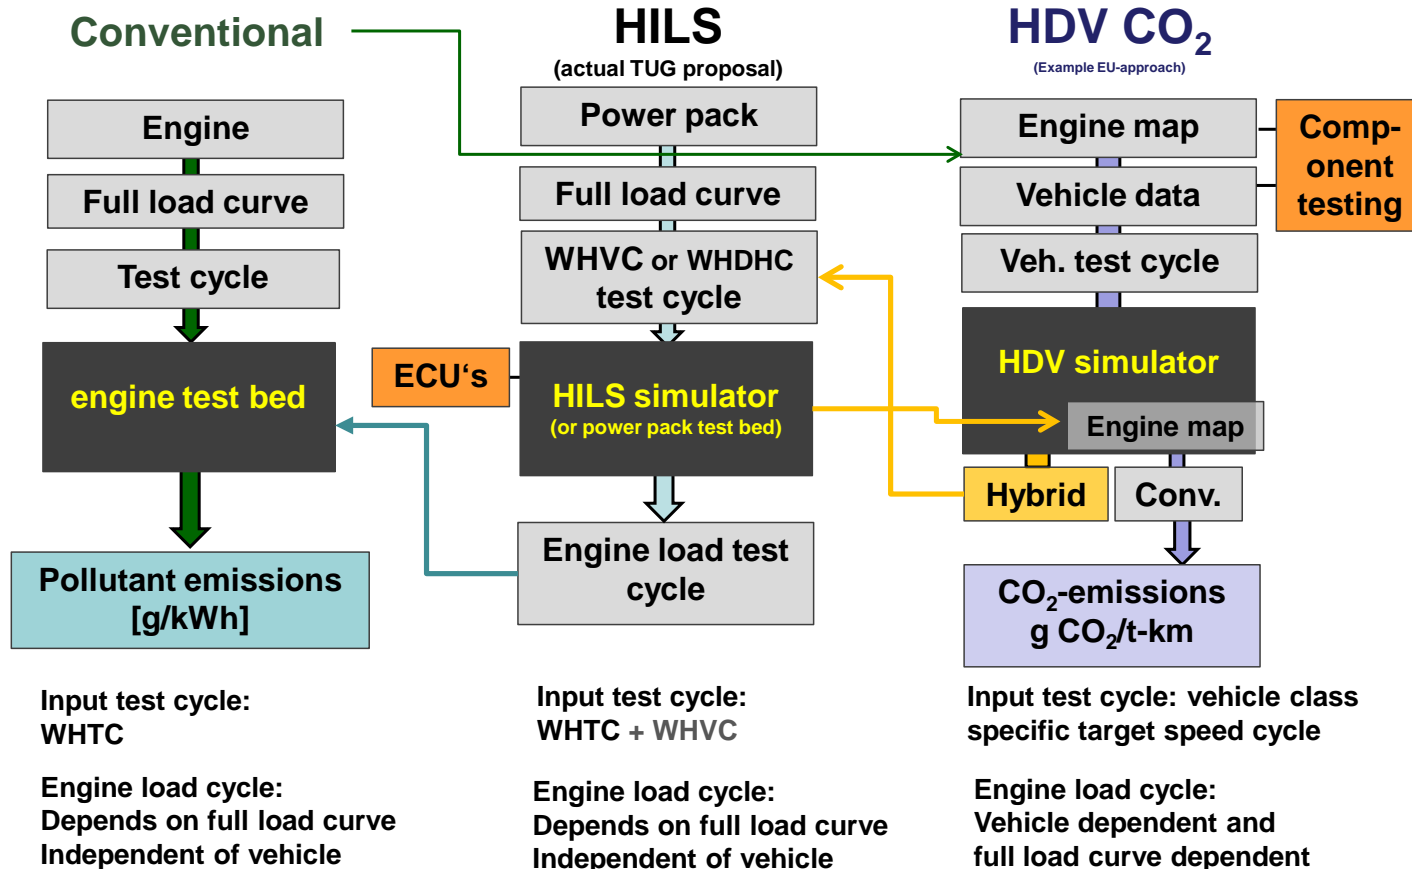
Conventional

HILS
(actual TUG proposal)

HDV $CO_2$
(Example EU-approach)

Engine

Full load curve

Test cycle

engine test bed

Pollutant emissions [g/kWh]

Power pack

Full load curve

WHVC or WHDHC test cycle

ECU's

HILS simulator
(or power pack test bed)

Engine load test cycle

Engine map

Vehicle data

Comp-onent testing

Veh. test cycle

HDV simulator

Engine map

Hybrid

Conv.

$CO_2$-emissions g $CO_2$/t-km

Input test cycle:
WHTC

Engine load cycle:
Depends on full load curve
Independent of vehicle

Input test cycle:
WHTC + WHVC

Engine load cycle:
Depends on full load curve
Independent of vehicle

Input test cycle: vehicle class specific target speed cycle

Engine load cycle:
Vehicle dependent and
full load curve dependent